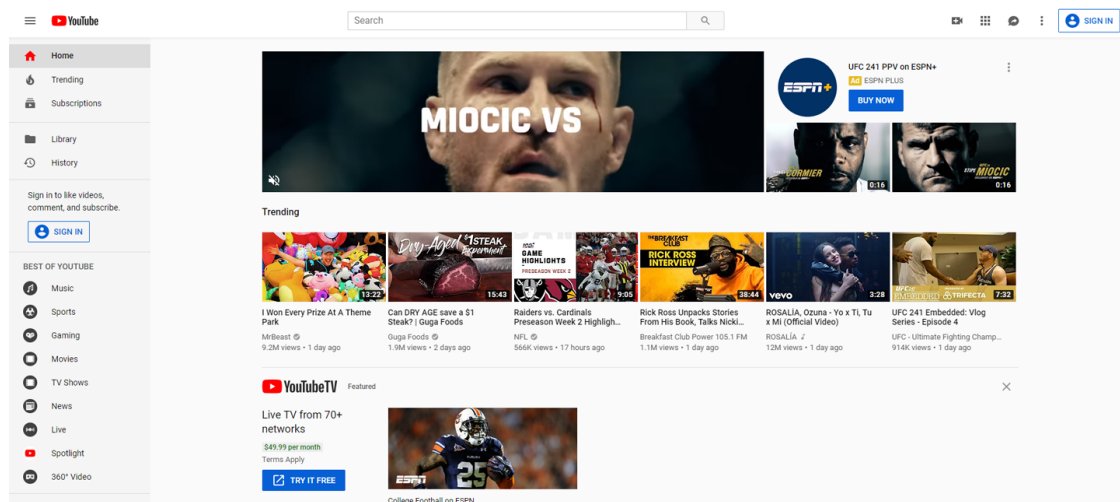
YouTube

Search

SIGN IN

Home
Trending
Subscriptions

Library
History

Sign in to like videos, comment, and subscribe.

SIGN IN

BEST OF YOUTUBE
Music
Sports
Gaming
Movies
TV Shows
News
Live
Spotlight
360° Video

MIOCIC VS

UFC 241 PPV on ESPN+
Ad ESPN PLUS
BUY NOW

CORMIER 0:16
MIOCIC 0:16

Trending

13:22
I Won Every Prize At A Theme Park
MrBeast
9.2M views • 1 day ago

Dry-Aged $1 STEAK Experiment
15:43
Can DRY AGE save a $1 Steak? | Guga Foods
Guga Foods
1.9M views • 2 days ago

NFL GAME HIGHLIGHTS PRESEASON WEEK 2
9:05
Raiders vs. Cardinals Preseason Week 2 Highligh...
NFL
566K views • 17 hours ago

THE BREAKFAST CLUB
RICK ROSS INTERVIEW
38:44
Rick Ross Unpacks Stories From His Book, Talks Nicki...
Breakfast Club Power 105.1 FM
1.1M views • 1 day ago

vevo
3:28
ROSALÍA, Ozuna - Yo x Ti, Tu x Mi (Official Video)
ROSALÍA
12M views • 1 day ago

EMBEDDED TRIFECTA
7:32
UFC 241 Embedded: Vlog Series - Episode 4
UFC - Ultimate Fighting Champ...
914K views • 1 day ago

YouTubeTV Featured

Live TV from 70+ networks
$49.99 per month
Terms Apply
TRY IT FREE

ESPN
College Football on ESPN